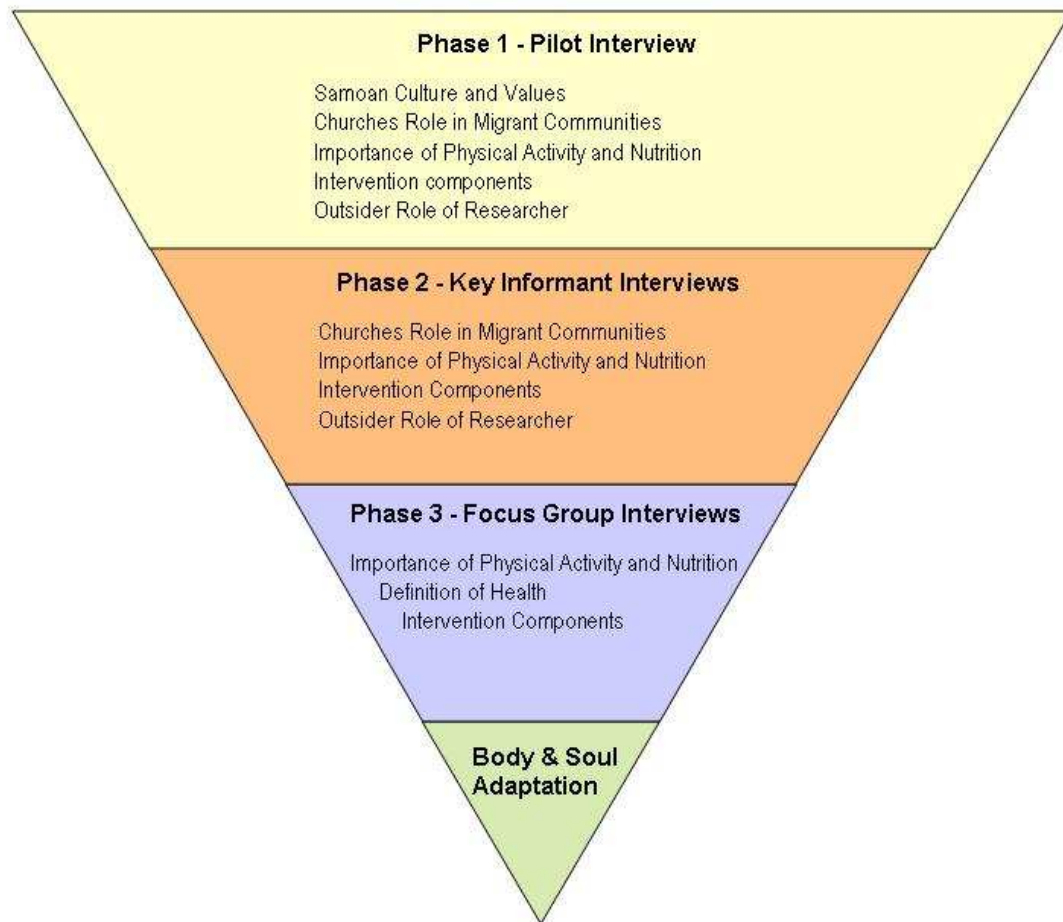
Phase 1 - Pilot Interview

Samoan Culture and Values
Churches Role in Migrant Communities
Importance of Physical Activity and Nutrition
Intervention components
Outsider Role of Researcher

Phase 2 - Key Informant Interviews

Churches Role in Migrant Communities
Importance of Physical Activity and Nutrition
Intervention Components
Outsider Role of Researcher

Phase 3 - Focus Group Interviews

Importance of Physical Activity and Nutrition
Definition of Health
Intervention Components

Body & Soul Adaptation